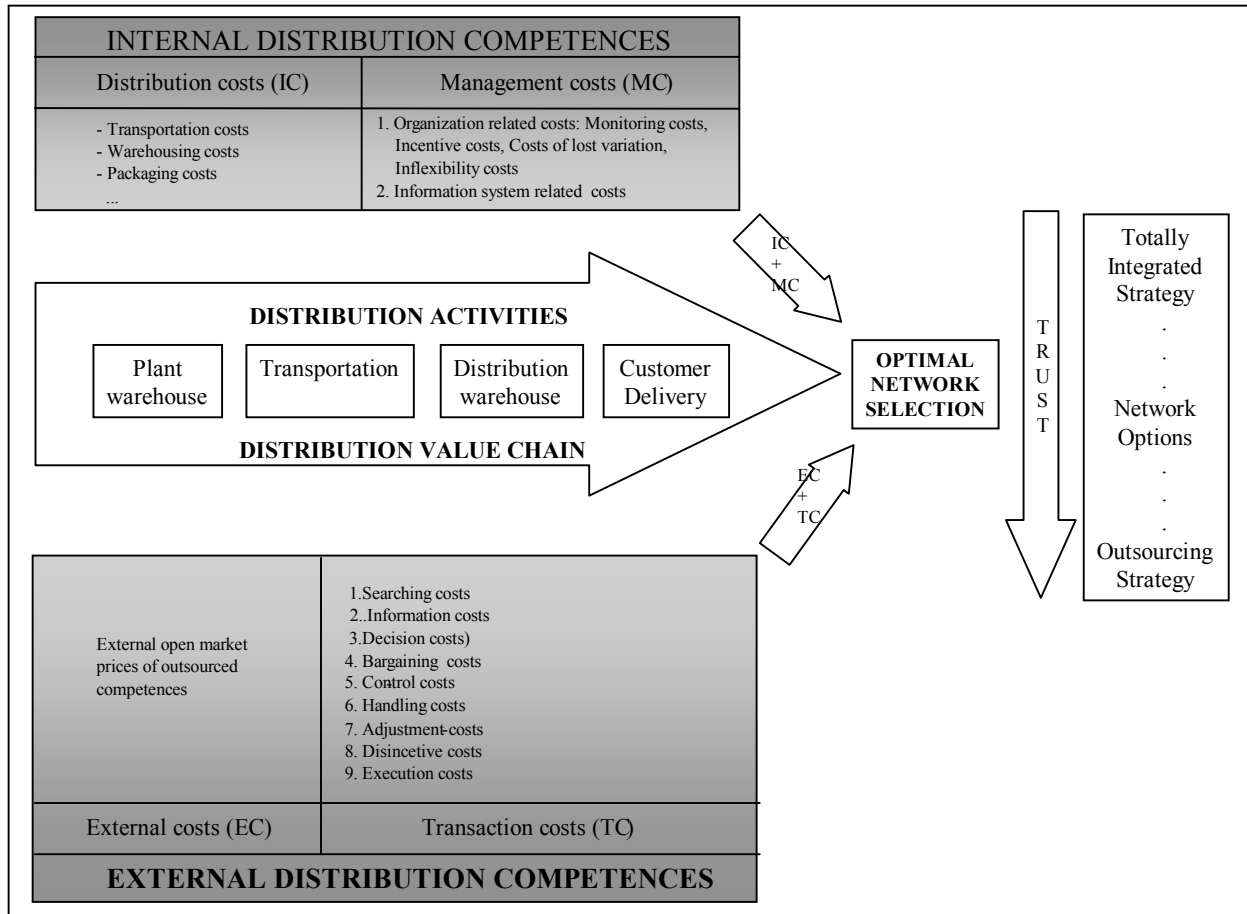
INTERNAL DISTRIBUTION COMPETENCES

| Distribution costs (IC) | Management costs (MC) |
|---|---|
| - Transportation costs<br>- Warehousing costs<br>- Packaging costs<br>... | 1. Organization related costs: Monitoring costs, Incentive costs, Costs of lost variation, Inflexibility costs<br>2. Information system related costs |

IC + MC

DISTRIBUTION ACTIVITIES

Plant warehouse

Transportation

Distribution warehouse

Customer Delivery

DISTRIBUTION VALUE CHAIN

OPTIMAL NETWORK SELECTION

EC + TC

T R U S T

Totally Integrated Strategy
.
.
.
Network Options
.
.
.
Outsourcing Strategy

| External open market prices of outsourced competences | 1.Searching costs<br>2..Information costs<br>3.Decision costs)<br>4. Bargaining costs<br>5. Control costs<br>6. Handling costs<br>7. Adjustment costs<br>8. Disincetive costs<br>9. Execution costs |
|---|---|
| External costs (EC) | Transaction costs (TC) |

EXTERNAL DISTRIBUTION COMPETENCES